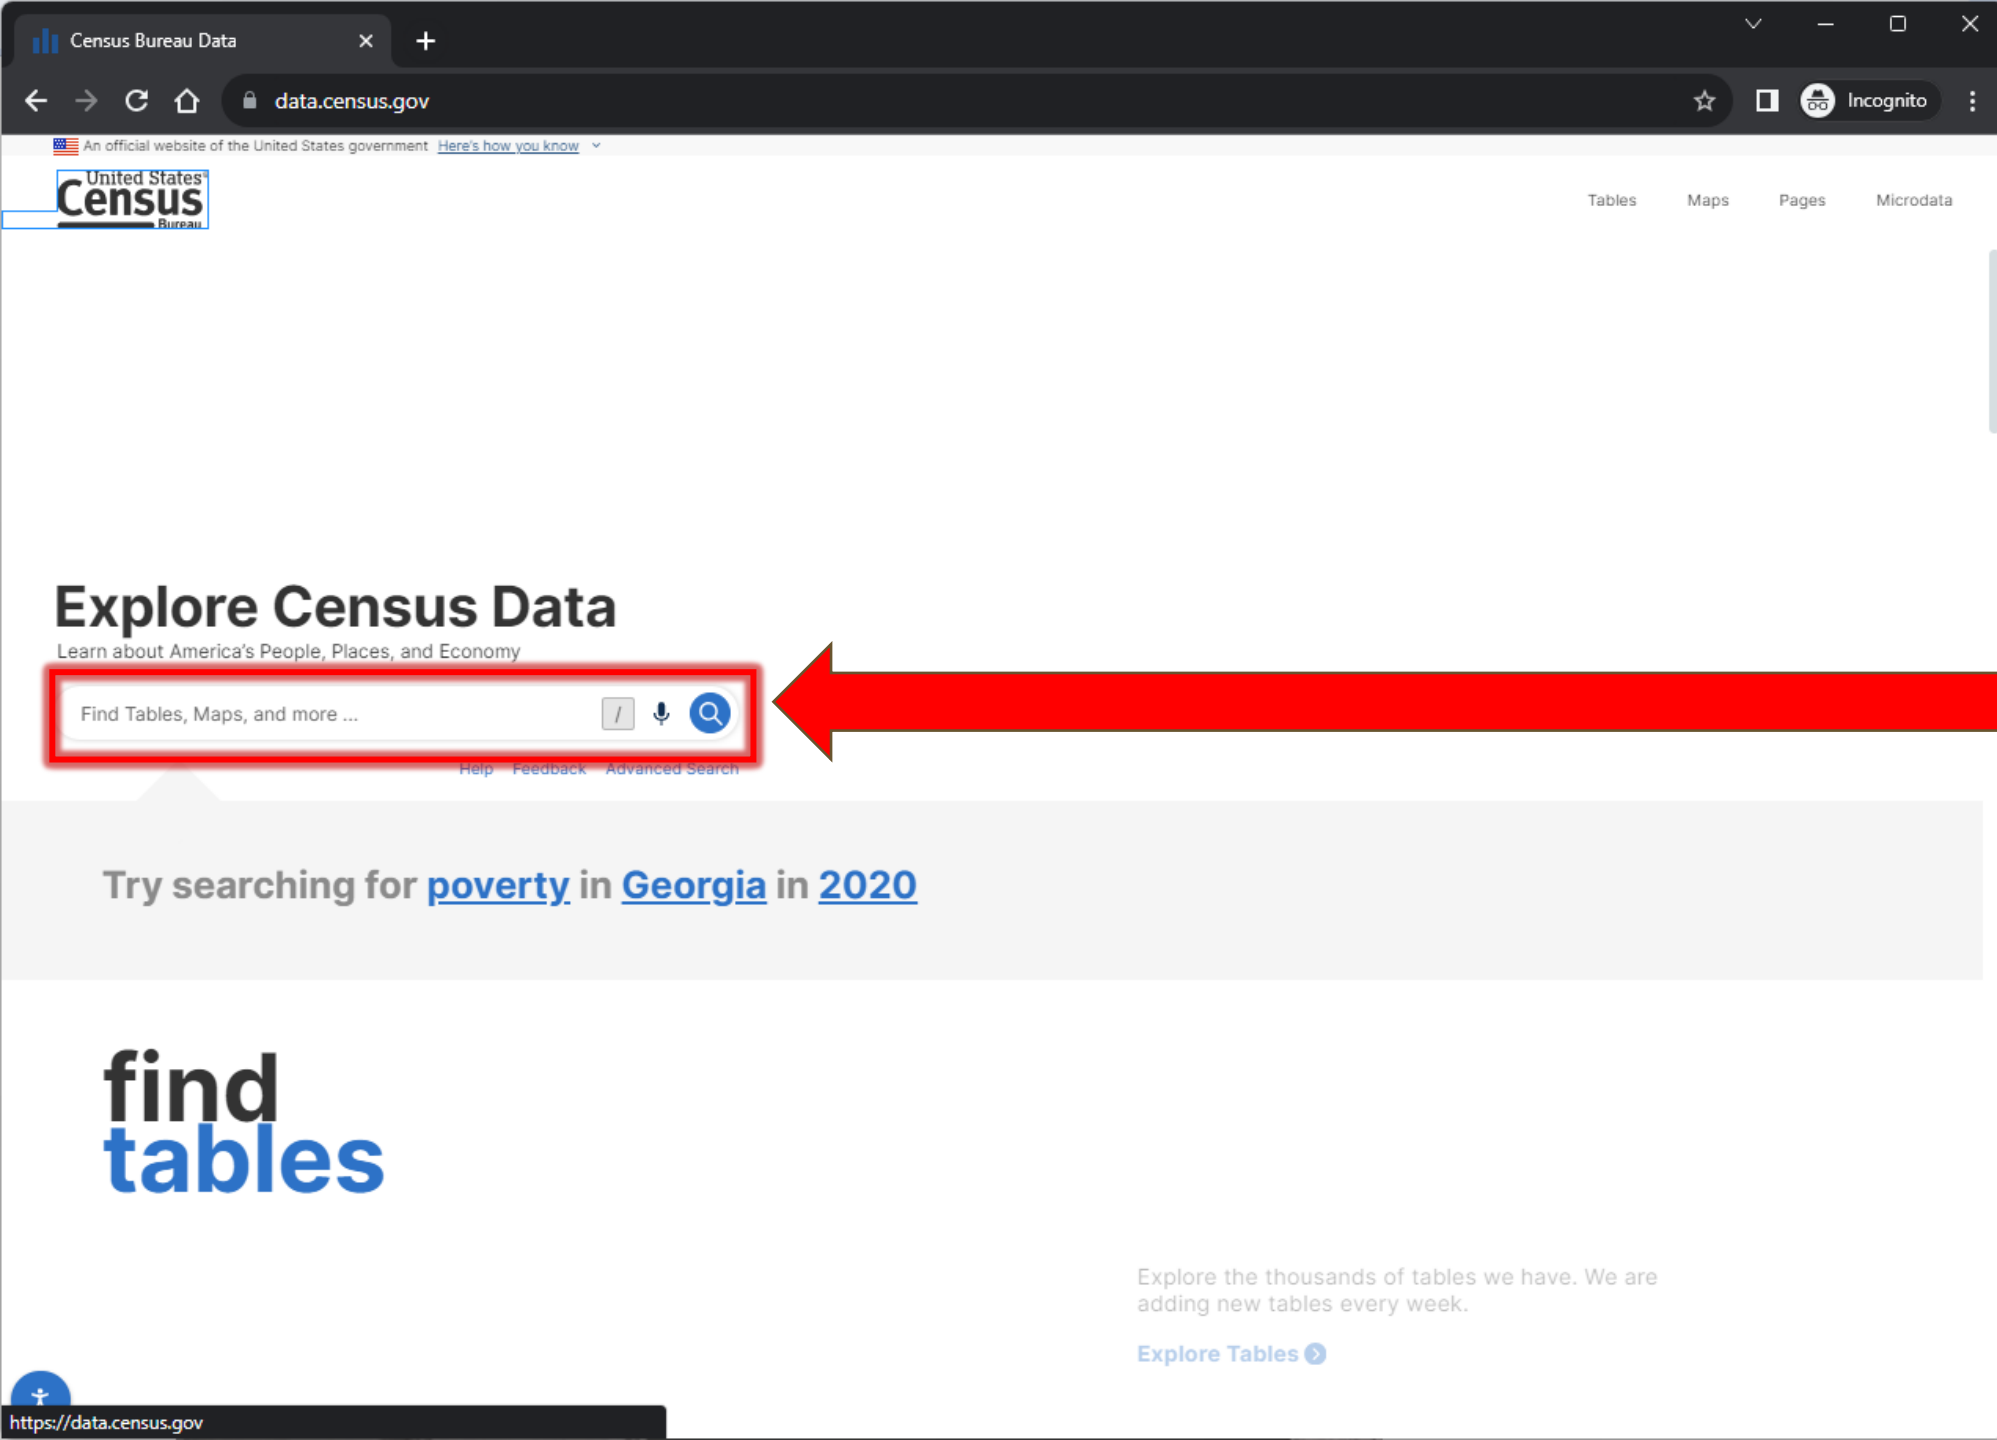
Census Bureau Data

data.census.gov

Incognito

An official website of the United States government Here's how you know

United States Census Bureau

Tables Maps Pages Microdata

Explore Census Data

Learn about America's People, Places, and Economy

Find Tables, Maps, and more ...

/

Help Feedback Advanced Search

Try searching for poverty in Georgia in 2020

find tables

Explore the thousands of tables we have. We are adding new tables every week.

Explore Tables

https://data.census.gov